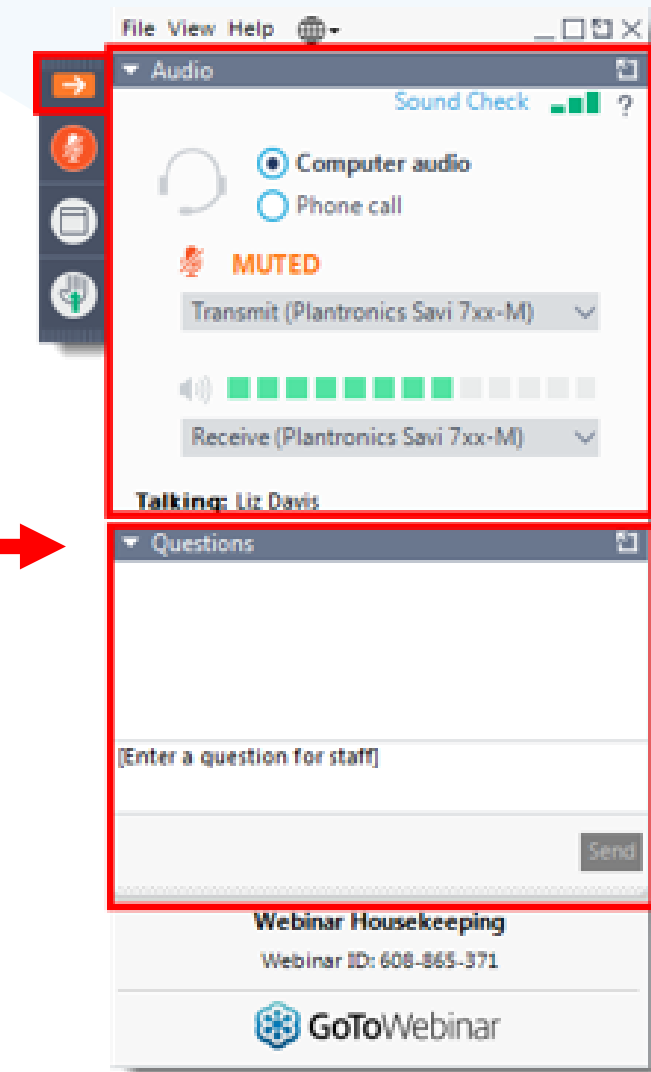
File View Help

Audio

Sound Check ?

Computer audio

Phone call

MUTED

Transmit (Plantronics Savi 7xx-M)

Receive (Plantronics Savi 7xx-M)

Talking: Liz Davis

Questions

[Enter a question for staff]

Send

Webinar Housekeeping

Webinar ID: 608-865-371

GoToWebinar